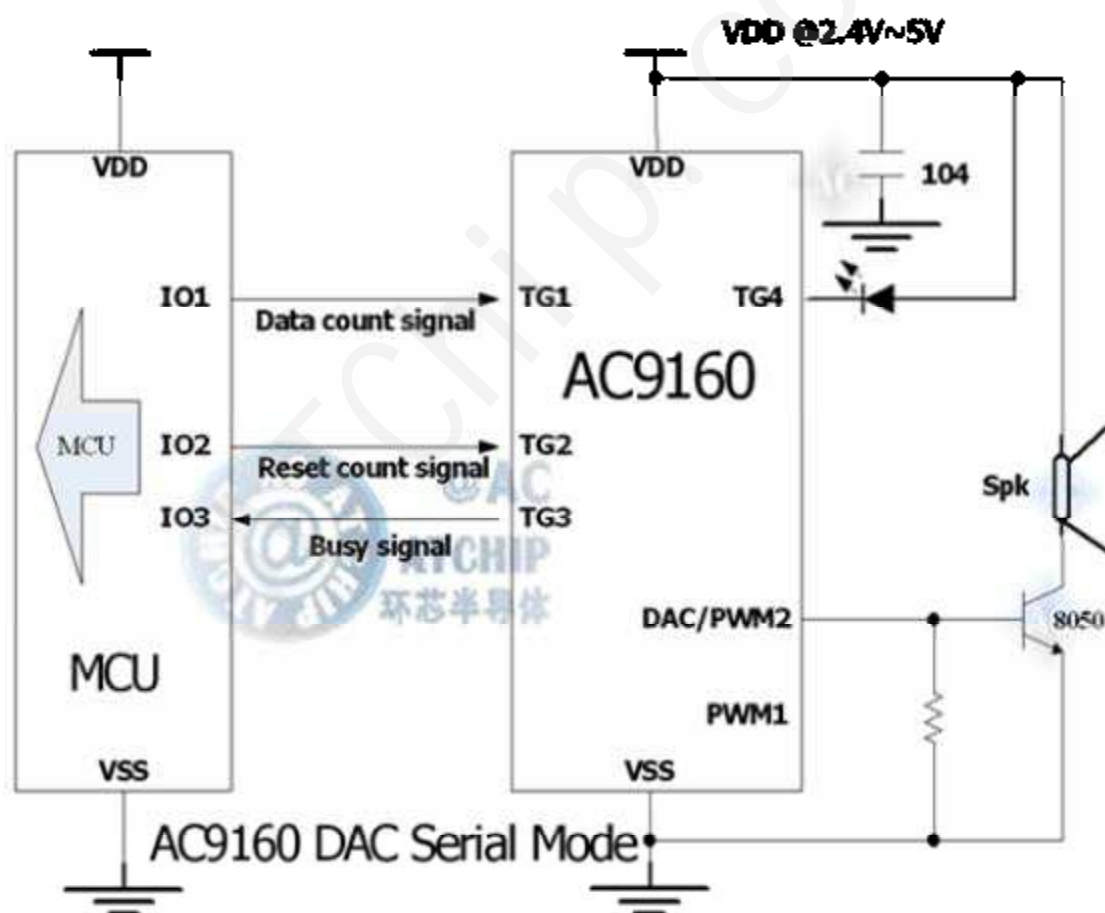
VDD @2.4V~5V

VDD

VDD

104

IO1

TG1

TG4

Data count signal

AC9160

MCU

IO2

TG2

Reset count signal

IO3

TG3

Busy signal

@AC

ATCHIP

环芯半导体

Spk

DAC/PWM2

8050

MCU

PWM1

VSS

VSS

AC9160 DAC Serial Mode